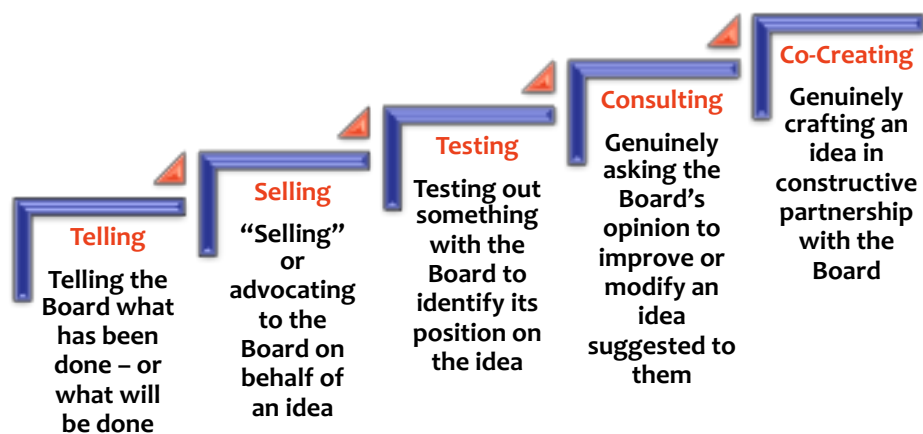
Telling

Telling the Board what has been done – or what will be done

Selling

"Selling" or advocating to the Board on behalf of an idea

Testing

Testing out something with the Board to identify its position on the idea

Consulting

Genuinely asking the Board's opinion to improve or modify an idea suggested to them

Co-Creating

Genuinely crafting an idea in constructive partnership with the Board